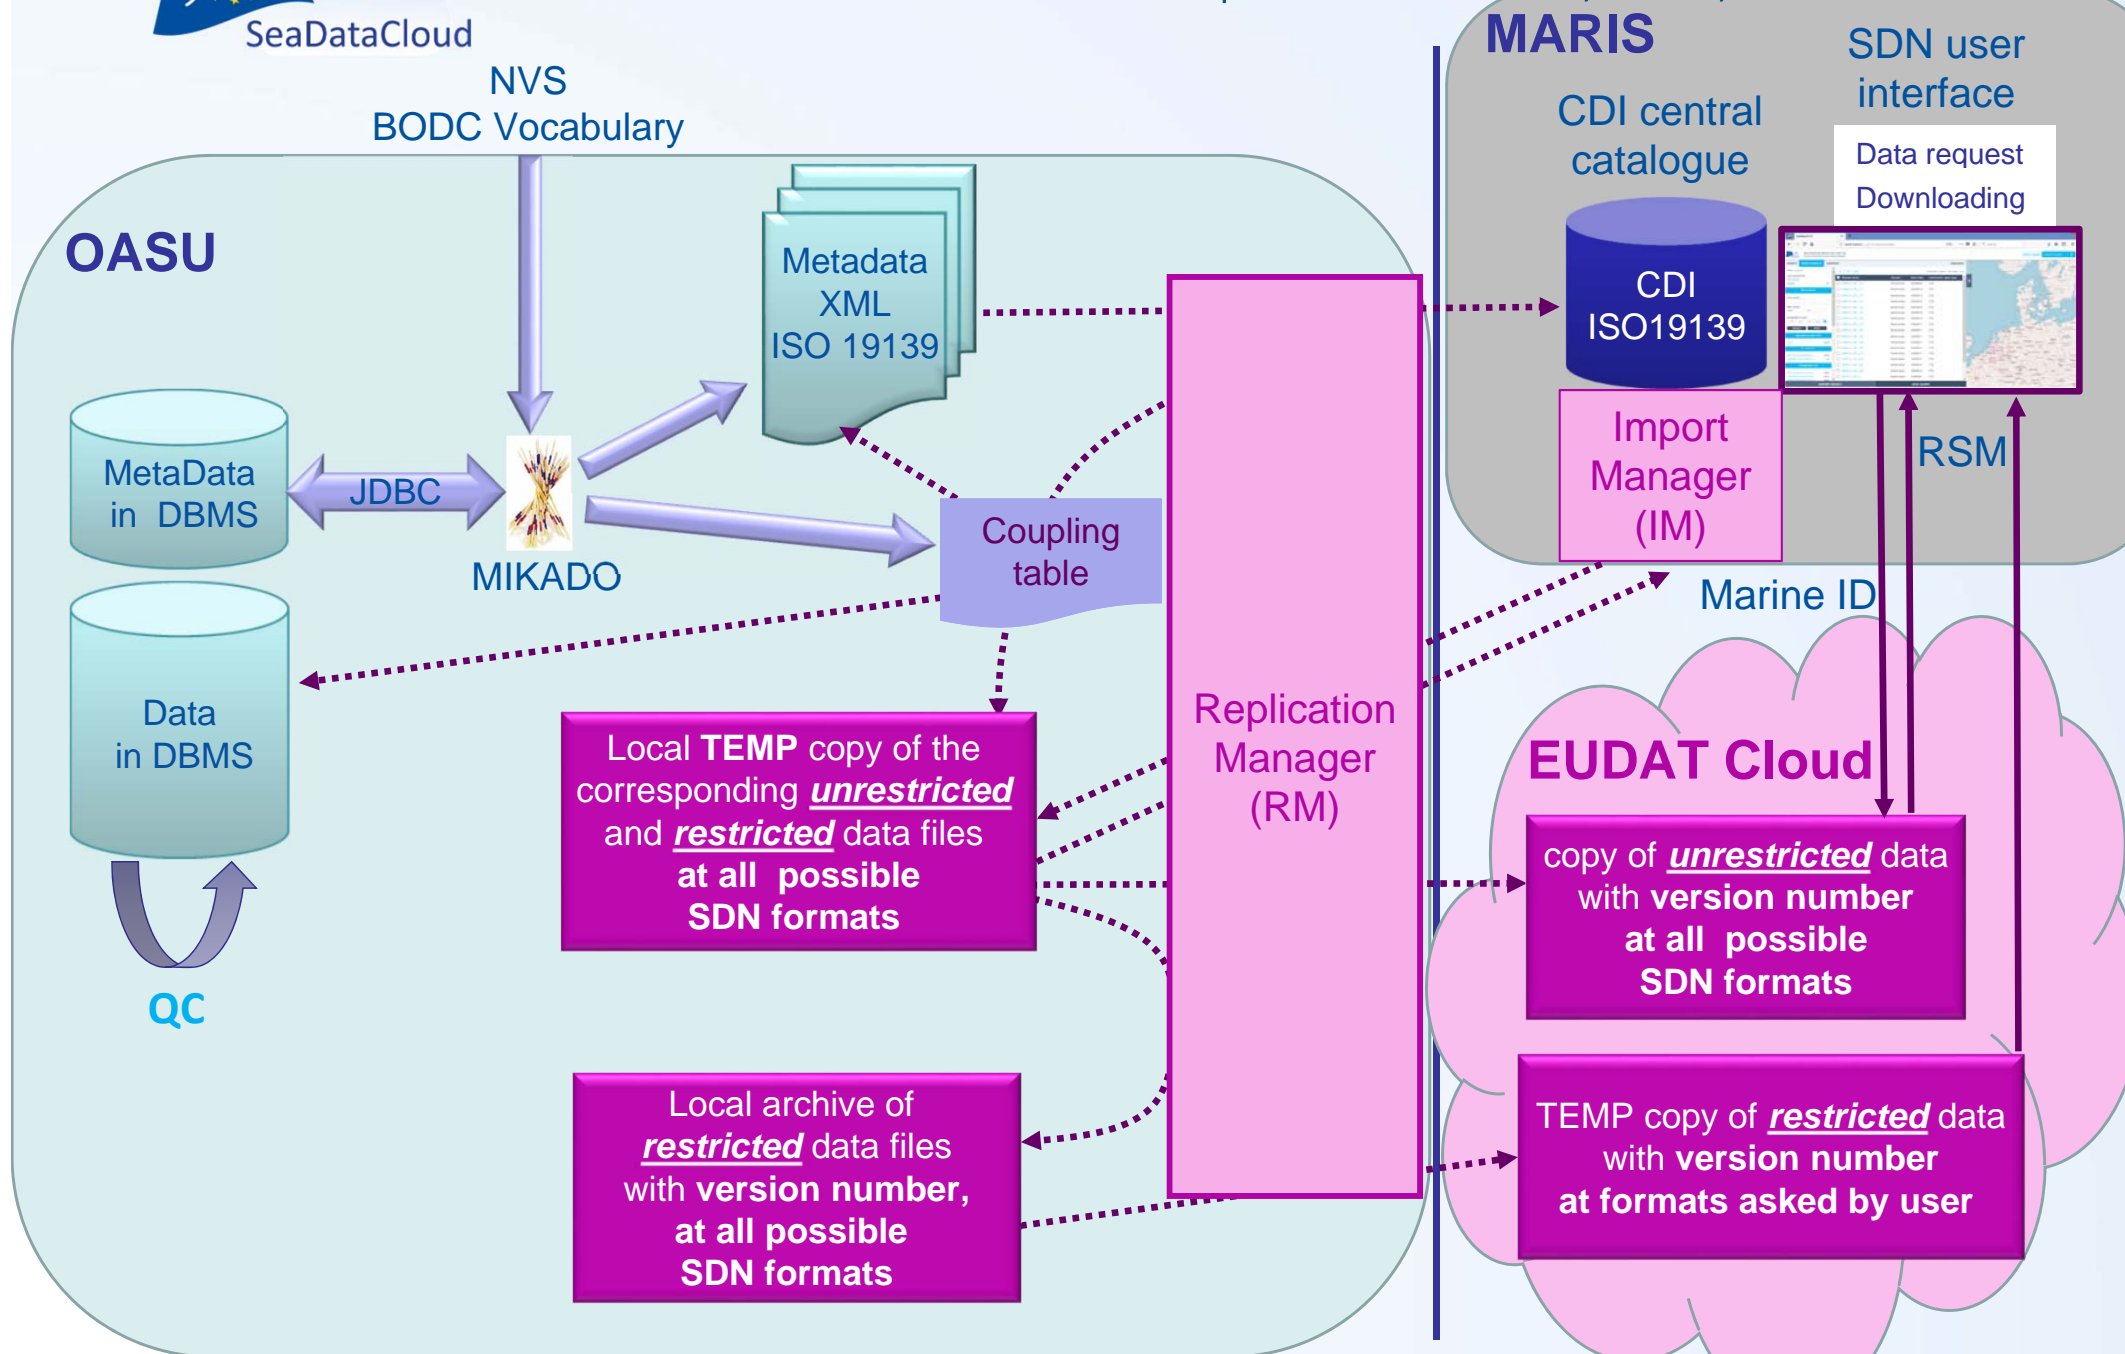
SeaDataCloud

NVS
BODC Vocabulary

MARIS

SDN user interface

CDI central catalogue

Data request
Downloading

OASU

Metadata
XML
ISO 19139

CDI
ISO19139

MetaData in DBMS

JDBC

MIKADO

Coupling table

Import Manager (IM)

RSM

Marine ID

Data in DBMS

QC

Local **TEMP** copy of the corresponding ***unrestricted*** and ***restricted*** data files **at all possible SDN formats**

Replication Manager (RM)

EUDAT Cloud

copy of ***unrestricted*** data with **version number at all possible SDN formats**

Local archive of ***restricted*** data files with **version number, at all possible SDN formats**

TEMP copy of ***restricted*** data with **version number at formats asked by user**